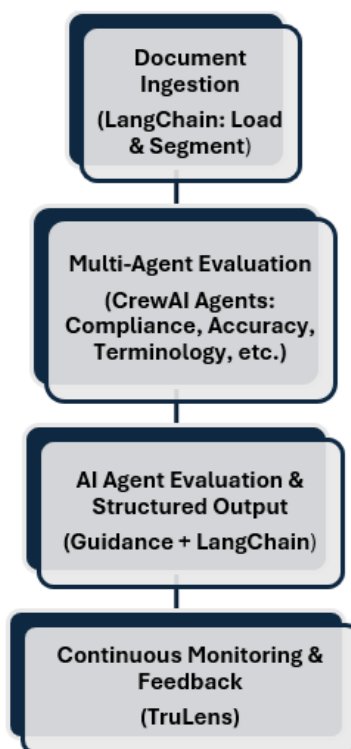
Document Ingestion
(LangChain: Load & Segment)

Multi-Agent Evaluation
(CrewAI Agents: Compliance, Accuracy, Terminology, etc.)

AI Agent Evaluation & Structured Output
(Guidance + LangChain)

Continuous Monitoring & Feedback
(TruLens)